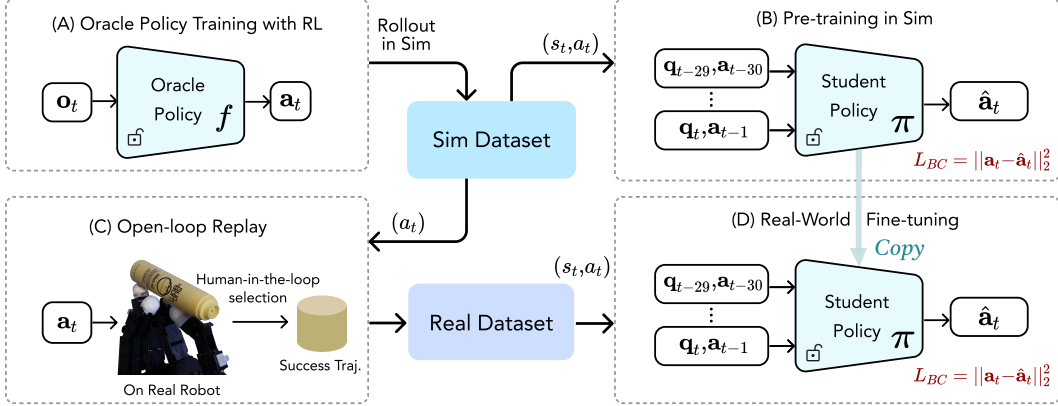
(A) Oracle Policy Training with RL

$\mathbf{o}_t$

Oracle Policy $f$

$\mathbf{a}_t$

Rollout in Sim

$(s_t, a_t)$

Sim Dataset

(B) Pre-training in Sim

$\mathbf{q}_{t-29}, \mathbf{a}_{t-30}$

⋮

$\mathbf{q}_t, \mathbf{a}_{t-1}$

Student Policy $\pi$

$\hat{\mathbf{a}}_t$

$L_{BC} = ||\mathbf{a}_t - \hat{\mathbf{a}}_t||_2^2$

$(a_t)$

(C) Open-loop Replay

$\mathbf{a}_t$

Human-in-the-loop selection

Success Traj.

On Real Robot

$(s_t, a_t)$

Real Dataset

(D) Real-World Fine-tuning

Copy

$\mathbf{q}_{t-29}, \mathbf{a}_{t-30}$

⋮

$\mathbf{q}_t, \mathbf{a}_{t-1}$

Student Policy $\pi$

$\hat{\mathbf{a}}_t$

$L_{BC} = ||\mathbf{a}_t - \hat{\mathbf{a}}_t||_2^2$